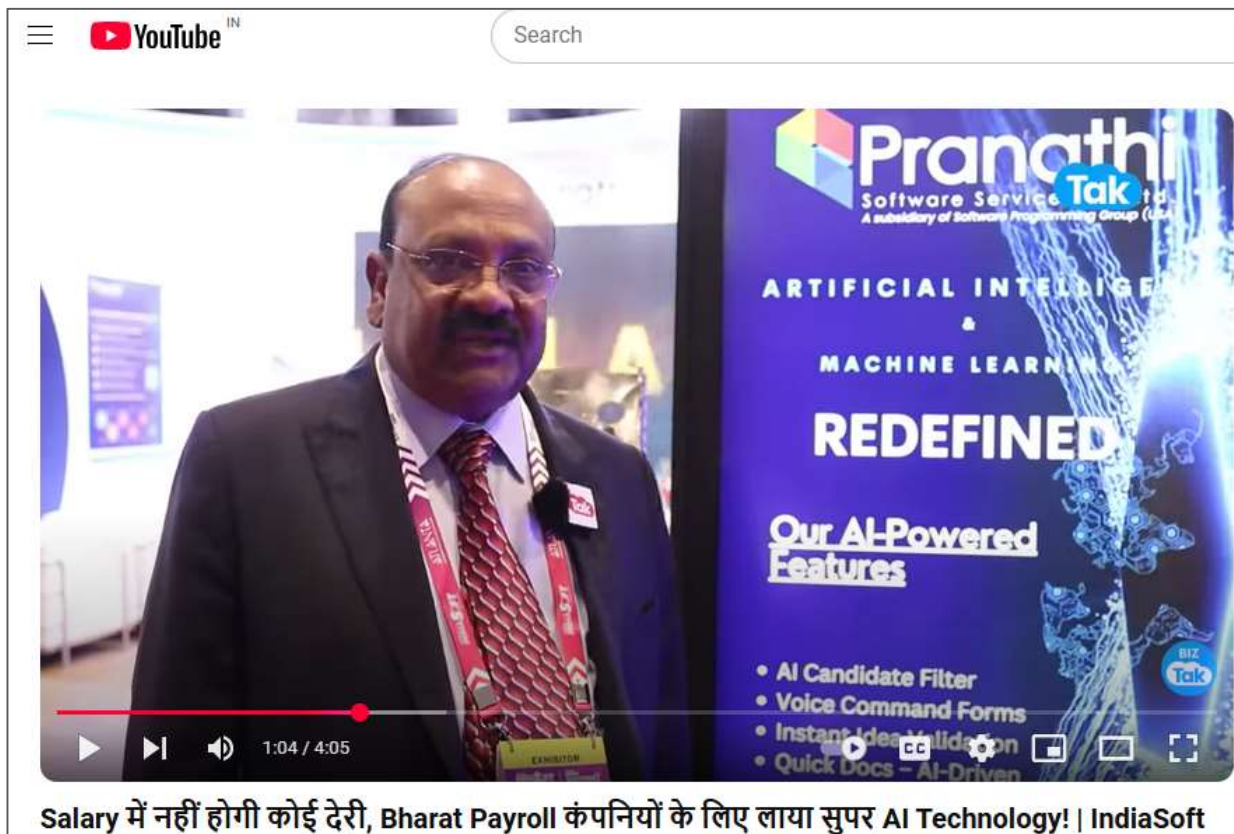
YouTube IN

Search

Pranathi
Software Services
Tak
A subsidiary of Software Programming Group (USA)

ARTIFICIAL INTELLIGE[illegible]
&
MACHINE LEARNING
REDEFINED

Our AI-Powered Features

• AI Candidate Filter
• Voice Command Forms
• Instant Idea Validation
• Quick Docs – AI-Driven

BIZ Tak

Tak

EXHIBITOR

1:04 / 4:05

CC

Salary में नहीं होगी कोई देरी, Bharat Payroll कंपनियों के लिए लाया सुपर AI Technology! | IndiaSoft